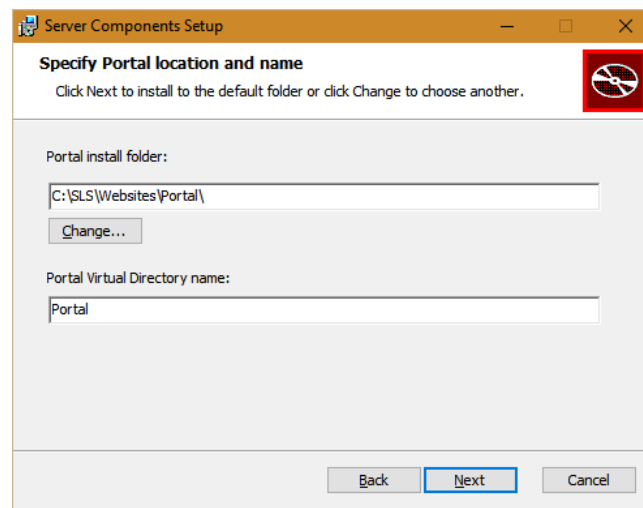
Server Components Setup

Specify Portal location and name

Click Next to install to the default folder or click Change to choose another.

Portal install folder:

C:\SLS\Websites\Portal\

Change...

Portal Virtual Directory name:

Portal

Back

Next

Cancel